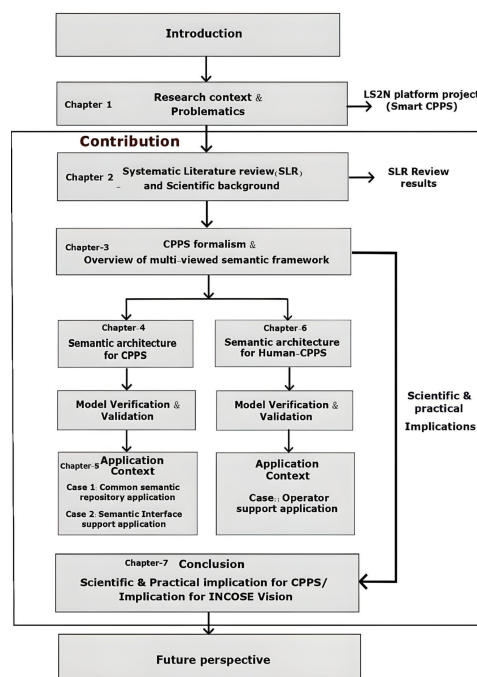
Introduction

Chapter 1 Research context & Problematics

LS2N platform project (Smart CPPS)

Contribution

Chapter 2 Systematic Literature review (SLR) and Scientific background

SLR Review results

Chapter-3 CPPS formalism & Overview of multi-viewed semantic framework

Chapter-4 Semantic architecture for CPPS

Chapter-6 Semantic architecture for Human-CPPS

Model Verification & Validation

Model Verification & Validation

Scientific & practical Implications

Chapter-5 Application Context

Case 1: Common semantic repository application

Case 2: Semantic Interface support application

Application Context

Case: Operator support application

Chapter-7 Conclusion

Scientific & Practical implication for CPPS/ Implication for INCOSE Vision

Future perspective